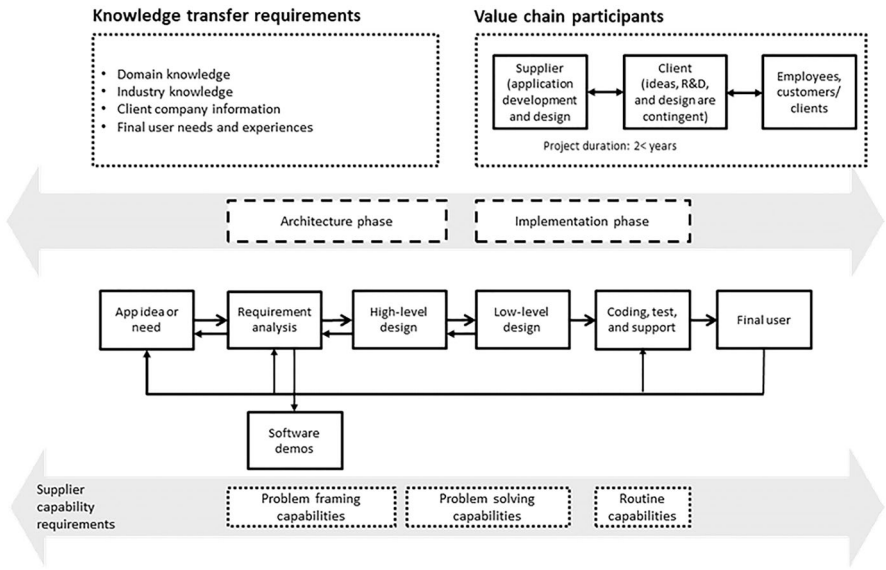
Knowledge transfer requirements

- Domain knowledge
- Industry knowledge
- Client company information
- Final user needs and experiences

Value chain participants

Supplier (application development and design

Client (ideas, R&D, and design are contingent)

Employees, customers/ clients

Project duration: 2< years

Architecture phase

Implementation phase

App idea or need

Requirement analysis

High-level design

Low-level design

Coding, test, and support

Final user

Software demos

Supplier capability requirements

Problem framing capabilities

Problem solving capabilities

Routine capabilities